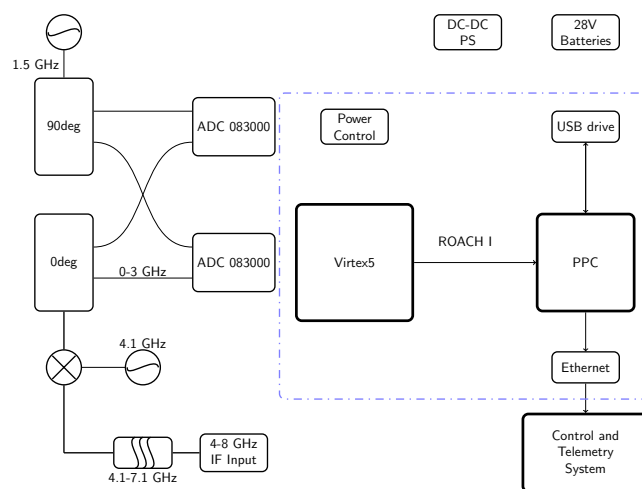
1.5 GHz

DC-DC PS

28V Batteries

90deg

ADC 083000

Power Control

USB drive

0deg

ADC 083000

0-3 GHz

Virtex5

ROACH I

PPC

4.1 GHz

Ethernet

4-8 GHz IF Input

4.1-7.1 GHz

Control and Telemetry System